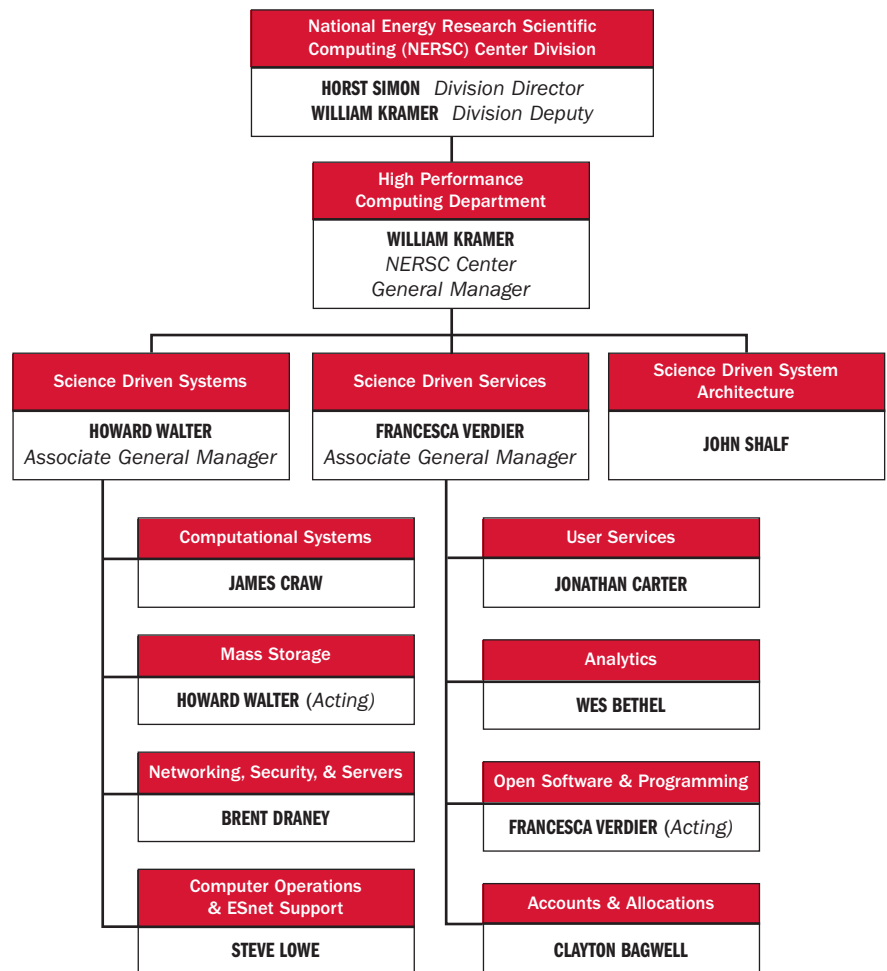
National Energy Research Scientific Computing (NERSC) Center Division

HORST SIMON Division Director
WILLIAM KRAMER Division Deputy

High Performance Computing Department

WILLIAM KRAMER
NERSC Center
General Manager

Science Driven Systems

HOWARD WALTER
Associate General Manager

Science Driven Services

FRANCESCA VERDIER
Associate General Manager

Science Driven System Architecture

JOHN SHALF

Computational Systems

JAMES CRAW

Mass Storage

HOWARD WALTER (Acting)

Networking, Security, & Servers

BRENT DRANEY

Computer Operations & ESnet Support

STEVE LOWE

User Services

JONATHAN CARTER

Analytics

WES BETHEL

Open Software & Programming

FRANCESCA VERDIER (Acting)

Accounts & Allocations

CLAYTON BAGWELL